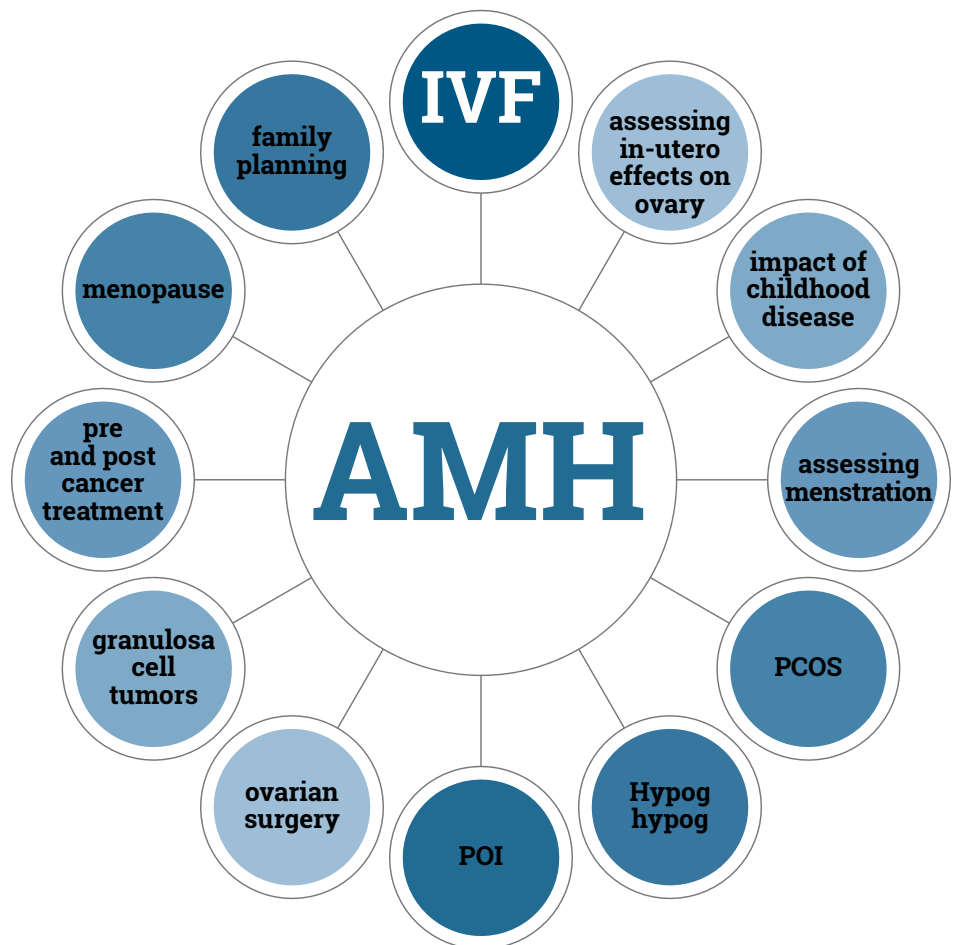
IVF

assessing in-utero effects on ovary

impact of childhood disease

assessing menstration

PCOS

Hypog hypog

POI

ovarian surgery

granulosa cell tumors

pre and post cancer treatment

menopause

family planning

AMH